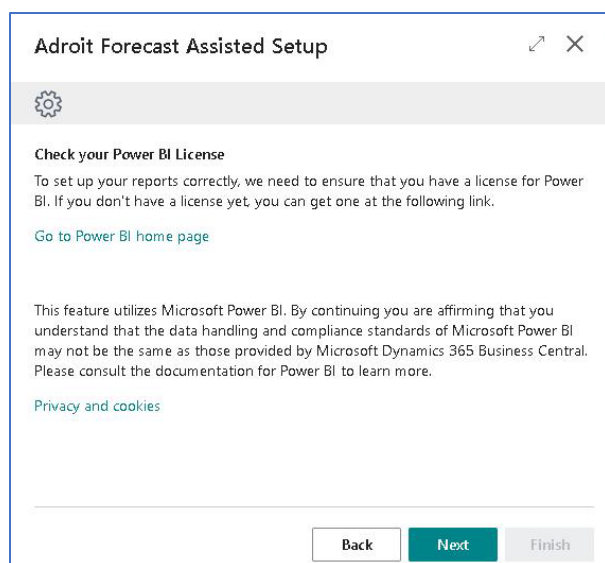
Adroit Forecast Assisted Setup

Check your Power BI License

To set up your reports correctly, we need to ensure that you have a license for Power BI. If you don't have a license yet, you can get one at the following link.

Go to Power BI home page

This feature utilizes Microsoft Power BI. By continuing you are affirming that you understand that the data handling and compliance standards of Microsoft Power BI may not be the same as those provided by Microsoft Dynamics 365 Business Central. Please consult the documentation for Power BI to learn more.

Privacy and cookies

Back Next Finish